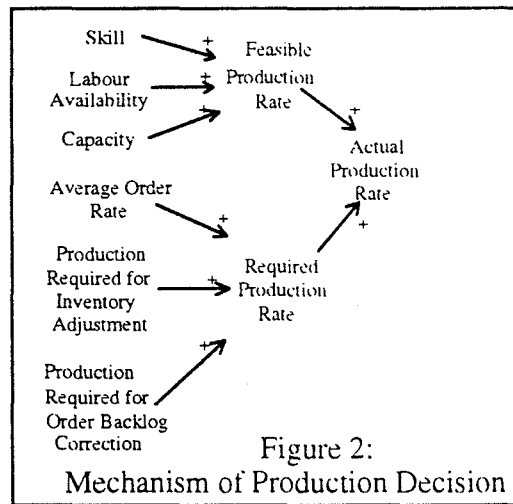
Skill

Labour Availability

Capacity

+

+

+

Feasible Production Rate

+

Actual Production Rate

Average Order Rate

+

Production Required for Inventory Adjustment

+

Required Production Rate

+

Production Required for Order Backlog Correction

+

Figure 2:
Mechanism of Production Decision